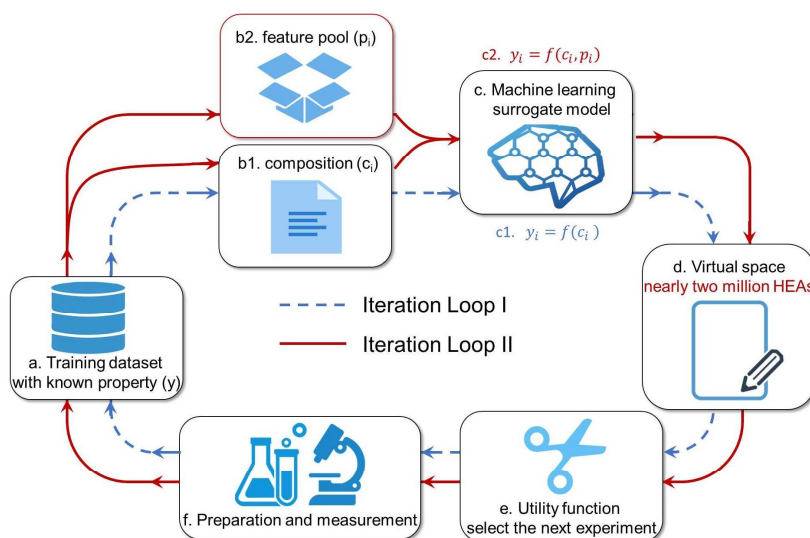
b2. feature pool (p$_i$)

c2. $y_i = f(c_i, p_i)$

c. Machine learning surrogate model

b1. composition (c$_i$)

c1. $y_i = f(c_i)$

d. Virtual space nearly two million HEAs

Iteration Loop I

Iteration Loop II

a. Training dataset with known property (y)

f. Preparation and measurement

e. Utility function select the next experiment